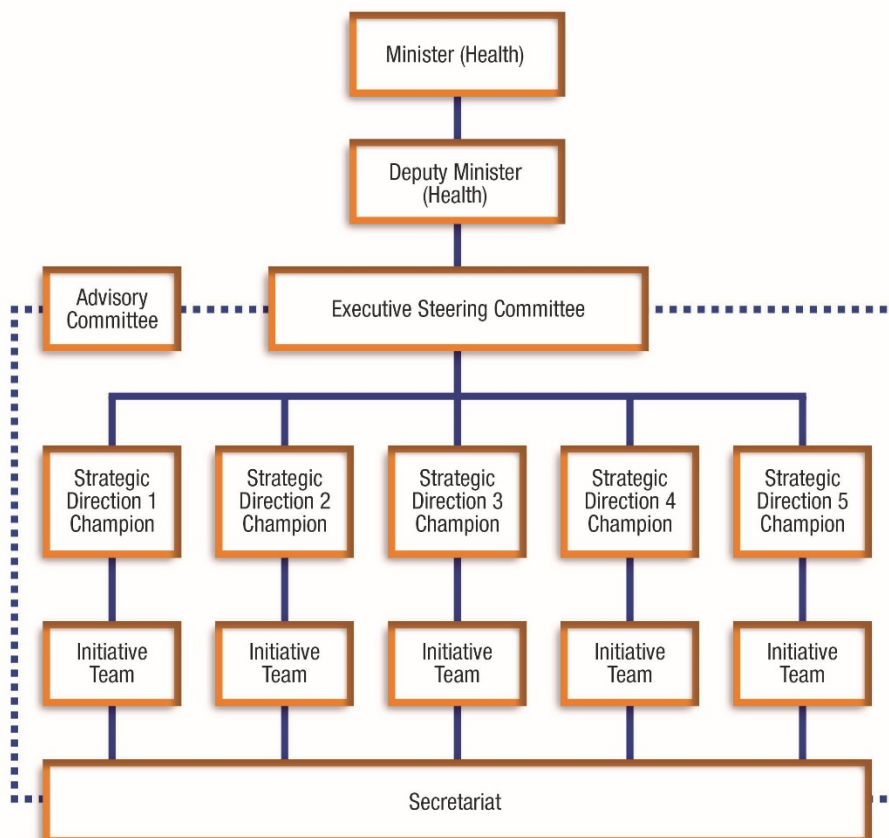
Minister (Health)

Deputy Minister (Health)

Advisory Committee

Executive Steering Committee

Strategic Direction 1 Champion

Strategic Direction 2 Champion

Strategic Direction 3 Champion

Strategic Direction 4 Champion

Strategic Direction 5 Champion

Initiative Team

Initiative Team

Initiative Team

Initiative Team

Initiative Team

Secretariat